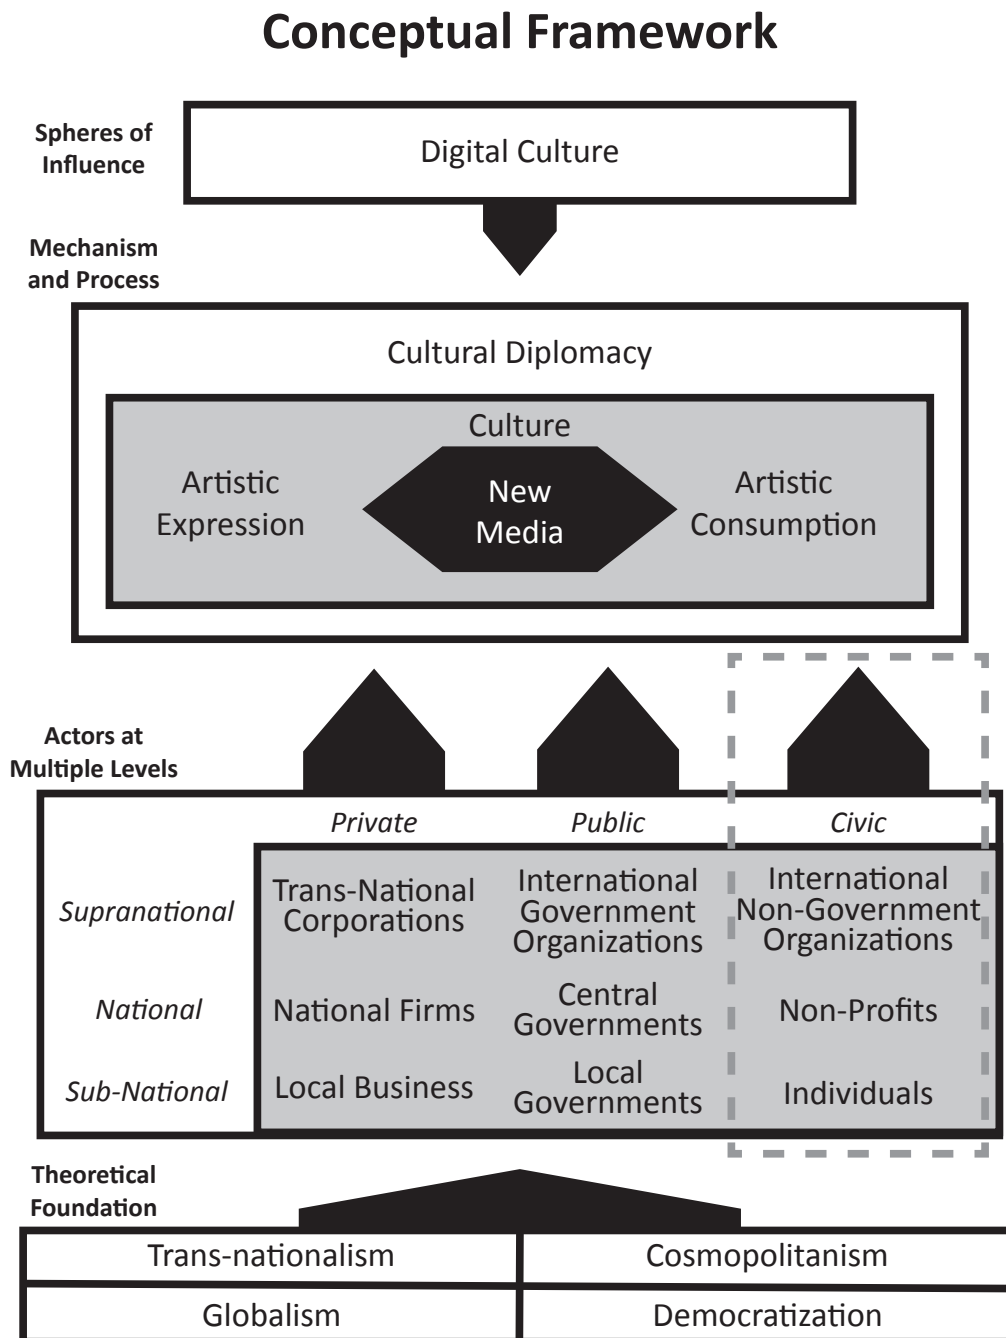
Conceptual Framework

Spheres of Influence

Digital Culture

Mechanism and Process

Cultural Diplomacy

Culture

Artistic Expression

New Media

Artistic Consumption

Actors at Multiple Levels

| | Private | Public | Civic |
|---|---|---|---|
| Supranational | Trans-National Corporations | International Government Organizations | International Non-Government Organizations |
| National | National Firms | Central Governments | Non-Profits |
| Sub-National | Local Business | Local Governments | Individuals |

Theoretical Foundation

| Trans-nationalism | Cosmopolitanism |
|---|---|
| Globalism | Democratization |